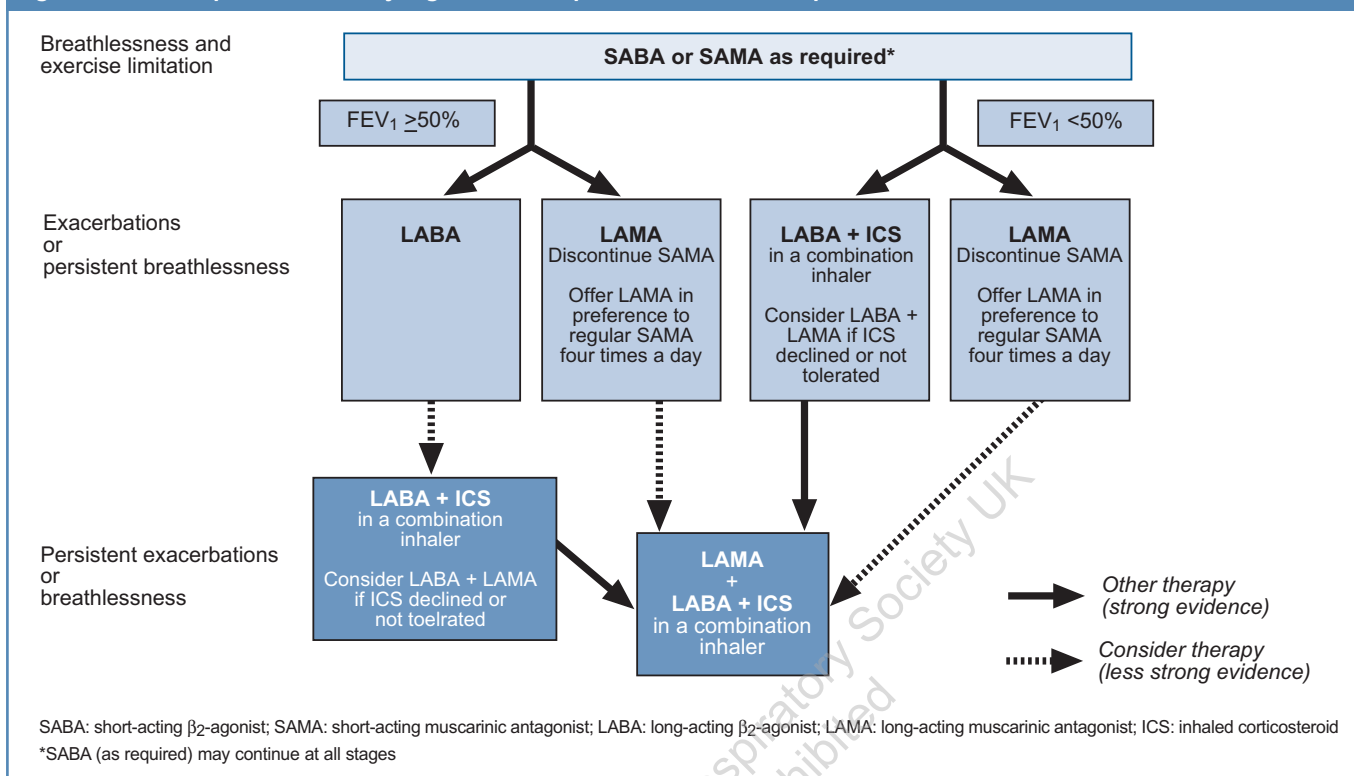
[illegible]

Breathlessness and exercise limitation

SABA or SAMA as required*

FEV$_1$ $\geq$50%

FEV$_1$ <50%

Exacerbations or persistent breathlessness

LABA

LAMA
Discontinue SAMA

Offer LAMA in preference to regular SAMA four times a day

LABA + ICS
in a combination inhaler

Consider LABA + LAMA if ICS declined or not tolerated

LAMA
Discontinue SAMA

Offer LAMA in preference to regular SAMA four times a day

Persistent exacerbations or breathlessness

LABA + ICS
in a combination inhaler

Consider LABA + LAMA if ICS declined or not toelrated

LAMA
+
LABA + ICS
in a combination inhaler

Other therapy (strong evidence)

Consider therapy (less strong evidence)

SABA: short-acting $\beta_2$-agonist; SAMA: short-acting muscarinic antagonist; LABA: long-acting $\beta_2$-agonist; LAMA: long-acting muscarinic antagonist; ICS: inhaled corticosteroid
*SABA (as required) may continue at all stages

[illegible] Respiratory Society UK
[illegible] prohibited